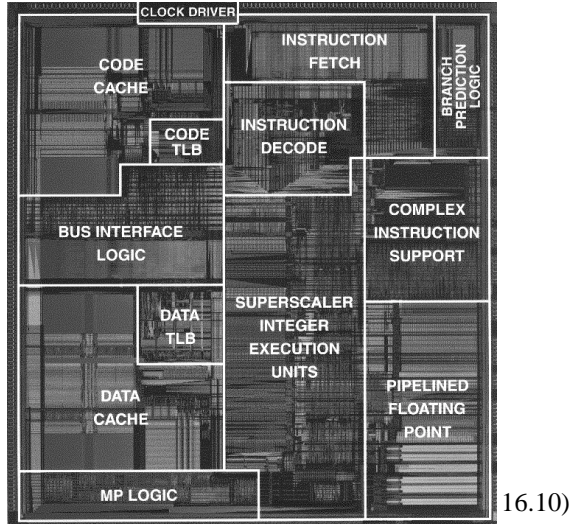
CLOCK DRIVER

CODE CACHE

CODE TLB

INSTRUCTION FETCH

BRANCH PREDICTION LOGIC

INSTRUCTION DECODE

BUS INTERFACE LOGIC

COMPLEX INSTRUCTION SUPPORT

DATA TLB

SUPERSCALER INTEGER EXECUTION UNITS

DATA CACHE

PIPELINED FLOATING POINT

MP LOGIC

16.10)